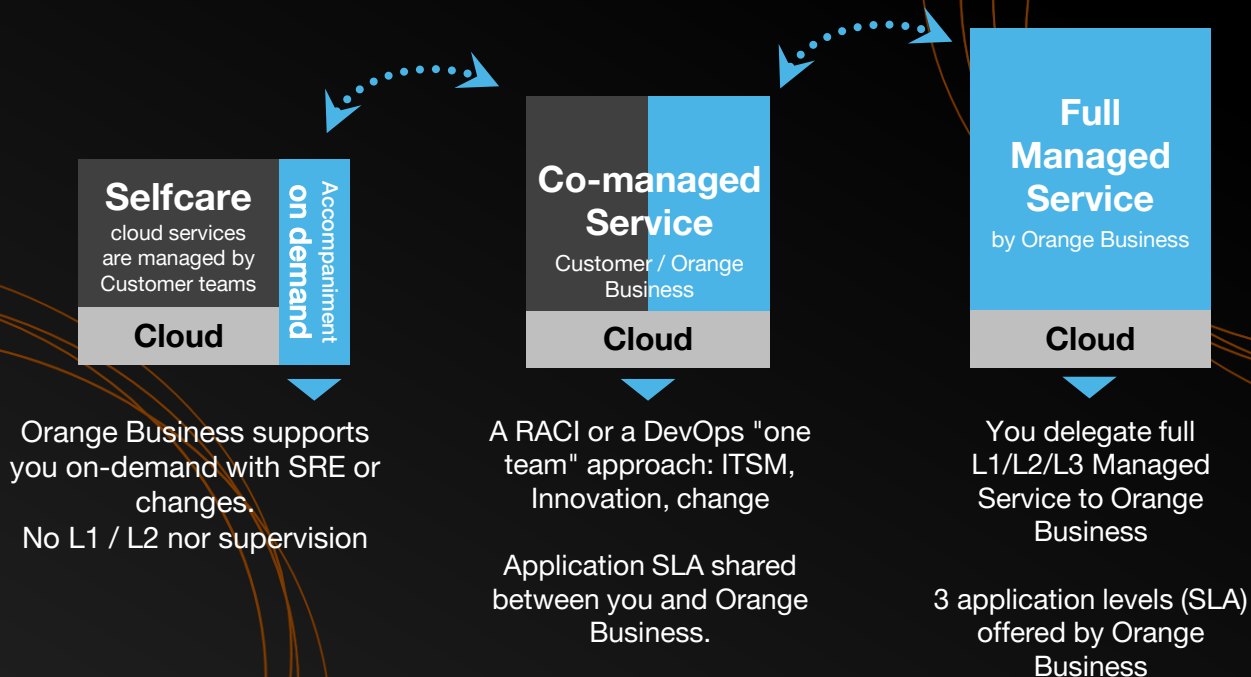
Selfcare
cloud services are managed by Customer teams

Accompaniment on demand

Cloud

Orange Business supports you on-demand with SRE or changes.
No L1 / L2 nor supervision

Co-managed Service
Customer / Orange Business

Cloud

A RACI or a DevOps "one team" approach: ITSM, Innovation, change

Application SLA shared between you and Orange Business.

Full Managed Service
by Orange Business

Cloud

You delegate full L1/L2/L3 Managed Service to Orange Business

3 application levels (SLA) offered by Orange Business